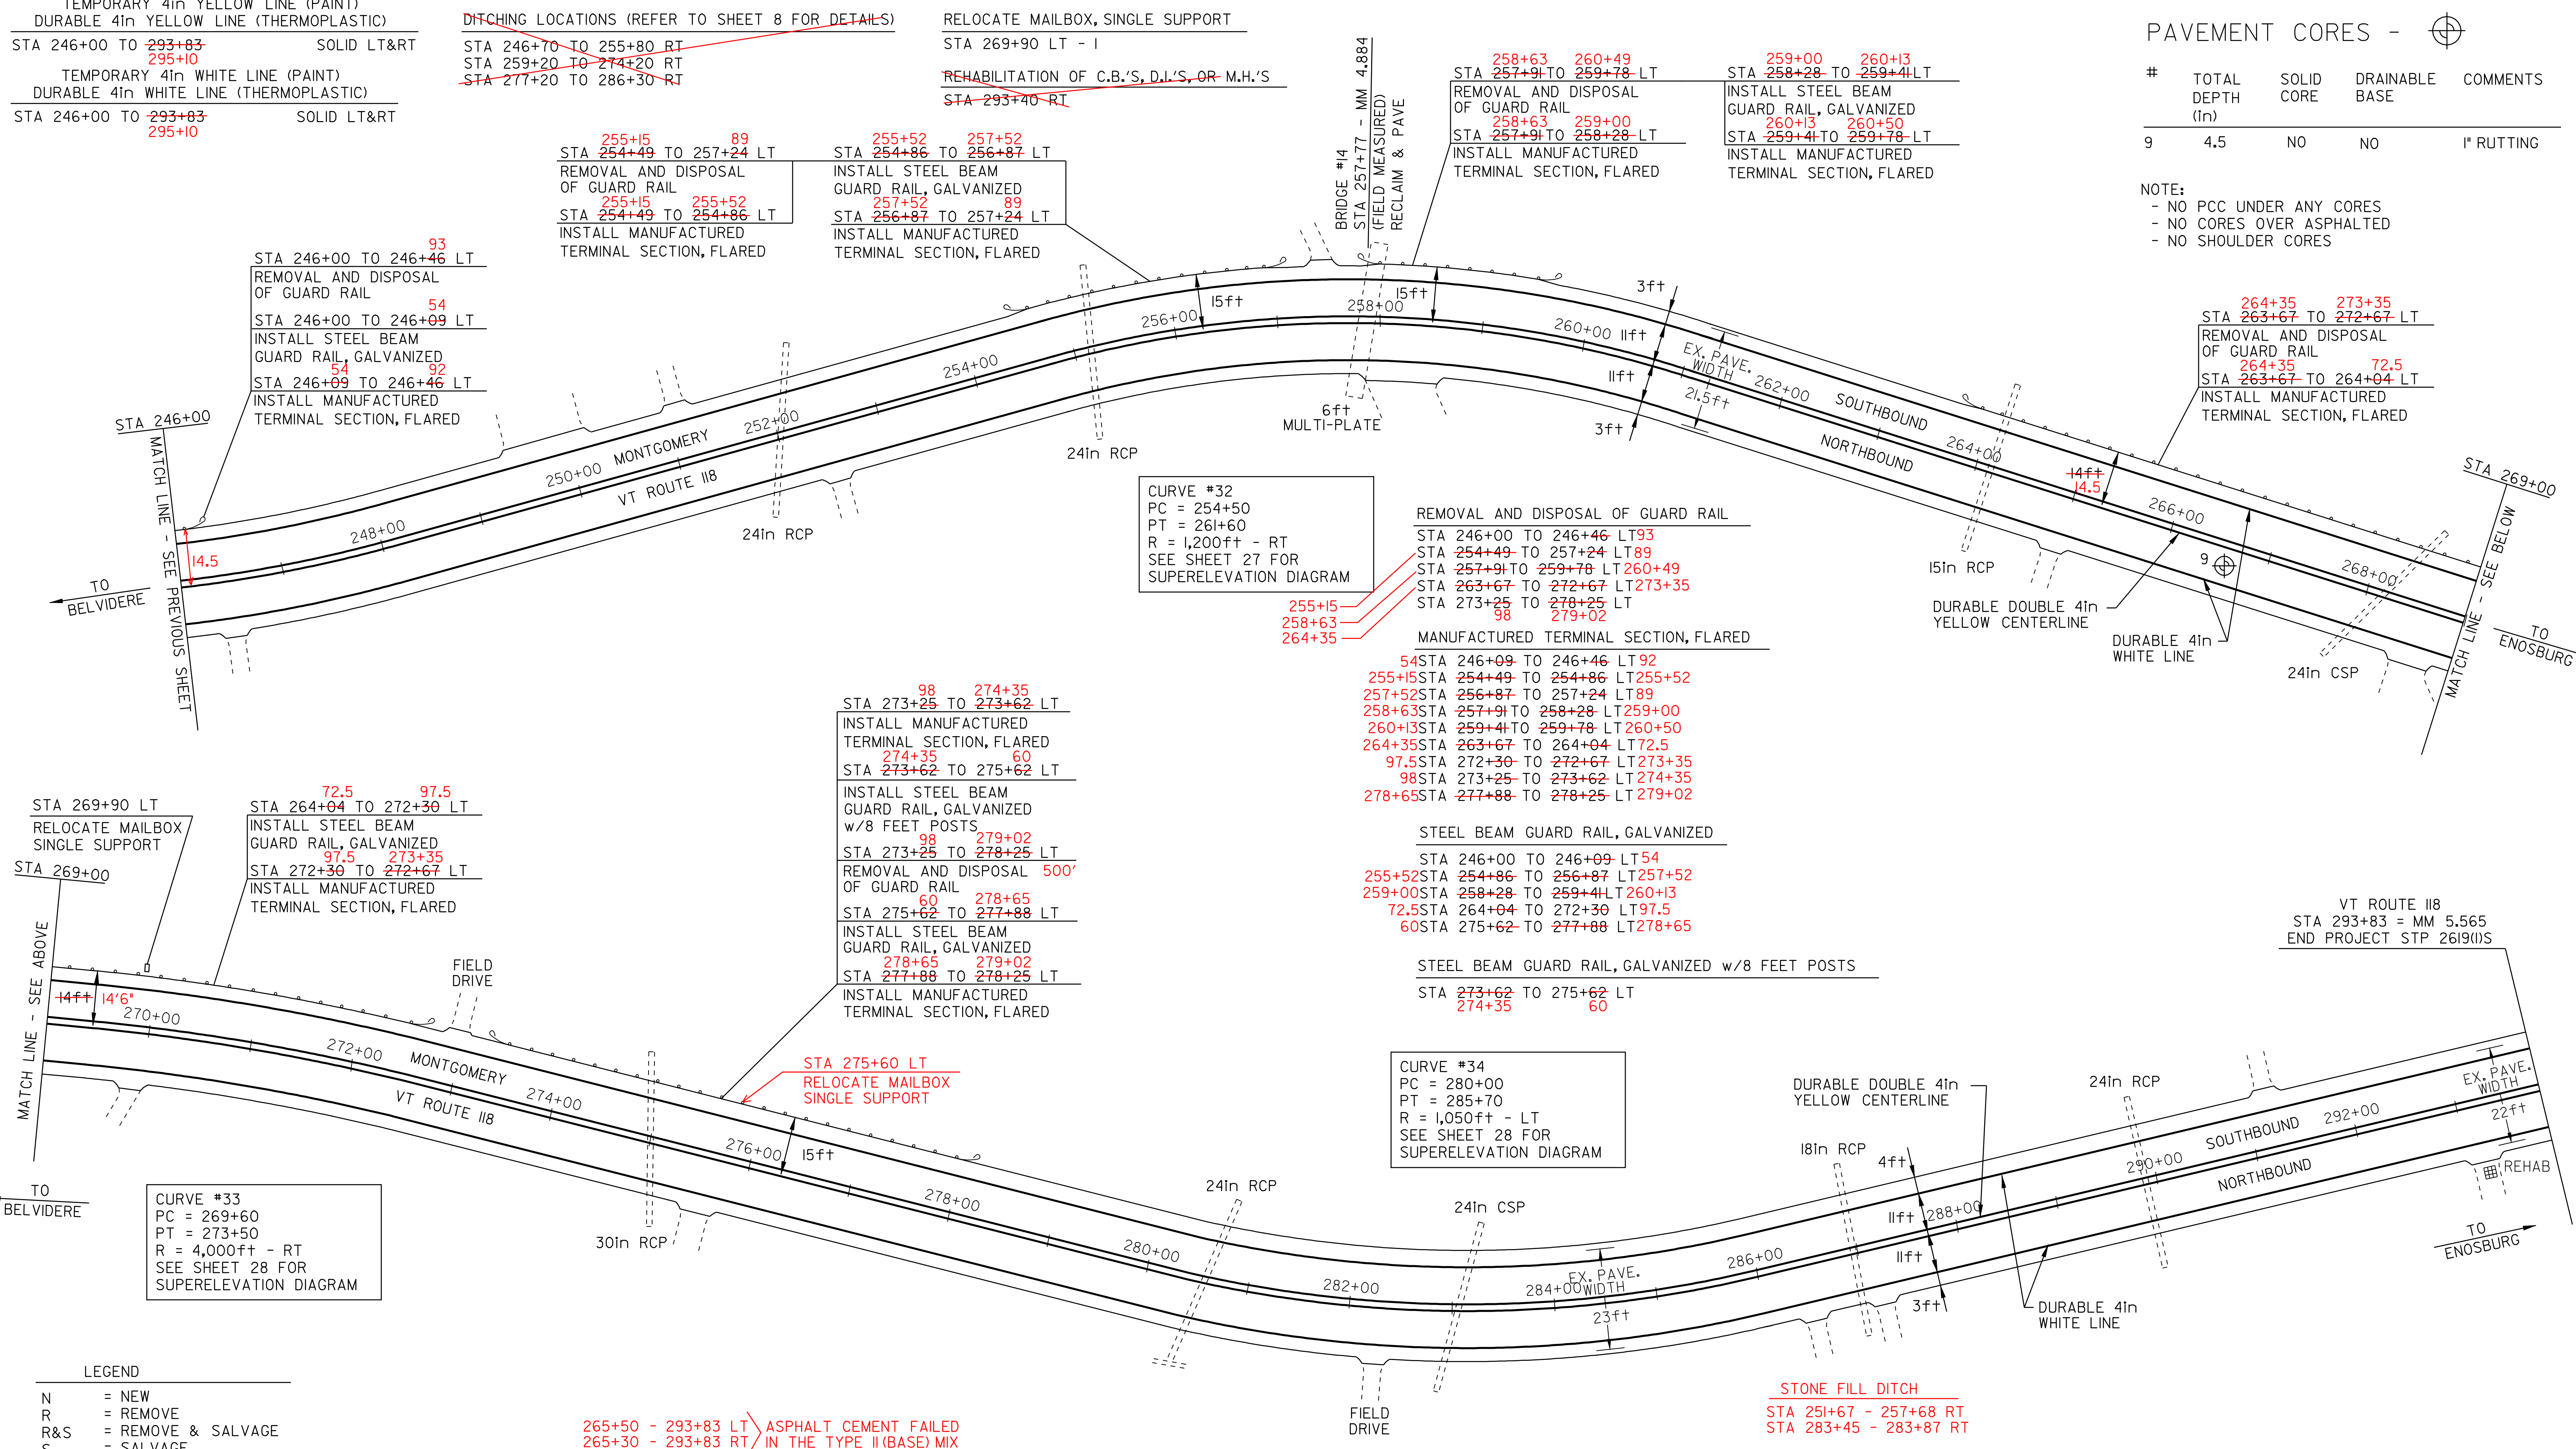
TEMPORARY 4in YELLOW LINE (PAINT)
DURABLE 4in YELLOW LINE (THERMOPLASTIC)
STA 246+00 TO 293+83 295+10 SOLID LT&RT
TEMPORARY 4in WHITE LINE (PAINT)
DURABLE 4in WHITE LINE (THERMOPLASTIC)
STA 246+00 TO 293+83 295+10 SOLID LT&RT

DITCHING LOCATIONS (REFER TO SHEET 8 FOR DETAILS)
STA 246+70 TO 255+80 RT
STA 259+20 TO 274+20 RT
STA 277+20 TO 286+30 RT

RELOCATE MAILBOX, SINGLE SUPPORT
STA 269+90 LT - 1

REHABILITATION OF C.B.'S, D.I.'S, OR M.H.'S
STA 293+40 RT

PAVEMENT CORES -

| # | TOTAL DEPTH (in) | SOLID CORE | DRAINABLE BASE | COMMENTS |
|---|---|---|---|---|
| 9 | 4.5 | NO | NO | 1" RUTTING |

NOTE:
- NO PCC UNDER ANY CORES
- NO CORES OVER ASPHALTED
- NO SHOULDER CORES

STA 257+91 258+63 TO 259+78 260+49 LT
REMOVAL AND DISPOSAL OF GUARD RAIL
STA 257+91 258+63 TO 258+28 259+00 LT
INSTALL MANUFACTURED TERMINAL SECTION, FLARED

STA 258+28 259+00 TO 259+41 260+13 LT
INSTALL STEEL BEAM GUARD RAIL, GALVANIZED
STA 259+41 260+13 TO 259+78 260+50 LT
INSTALL MANUFACTURED TERMINAL SECTION, FLARED

STA 254+49 255+15 TO 257+24 89 LT
REMOVAL AND DISPOSAL OF GUARD RAIL
STA 254+49 255+15 TO 254+86 255+52 LT
INSTALL MANUFACTURED TERMINAL SECTION, FLARED

STA 254+86 255+52 TO 256+87 257+52 LT
INSTALL STEEL BEAM GUARD RAIL, GALVANIZED
STA 256+87 257+52 TO 257+24 89 LT
INSTALL MANUFACTURED TERMINAL SECTION, FLARED

BRIDGE #14
STA 257+77 - MM 4.884
(FIELD MEASURED)
RECLAIM & PAVE

STA 246+00 TO 246+46 93 LT
REMOVAL AND DISPOSAL OF GUARD RAIL
STA 246+00 TO 246+09 54 LT
INSTALL STEEL BEAM GUARD RAIL, GALVANIZED
STA 246+09 54 TO 246+46 92 LT
INSTALL MANUFACTURED TERMINAL SECTION, FLARED

STA 264+35 263+67 TO 273+35 272+67 LT
REMOVAL AND DISPOSAL OF GUARD RAIL
STA 263+67 264+35 TO 264+04 72.5 LT
INSTALL MANUFACTURED TERMINAL SECTION, FLARED

STA 246+00
MATCH LINE - SEE PREVIOUS SHEET
TO BELVIDERE
14.5
248+00
250+00
252+00
254+00
256+00
258+00
260+00
262+00
264+00
266+00
268+00
MONTGOMERY
VT ROUTE 118
15ft
15ft
3ft
11ft
11ft
3ft
21.5ft
EX. PAVE. WIDTH
SOUTHBOUND
NORTHBOUND
14ft 14.5
6ft MULTI-PLATE
24in RCP
24in RCP
15in RCP
24in CSP
9
DURABLE DOUBLE 4in YELLOW CENTERLINE
DURABLE 4in WHITE LINE
STA 269+00
MATCH LINE - SEE BELOW
TO ENOSBURG

CURVE #32
PC = 254+50
PT = 261+60
R = 1,200ft - RT
SEE SHEET 27 FOR SUPERELEVATION DIAGRAM

REMOVAL AND DISPOSAL OF GUARD RAIL
STA 246+00 TO 246+46 LT93
STA 254+49 TO 257+24 LT89
STA 257+91 TO 259+78 LT260+49
STA 263+67 TO 272+67 LT273+35
STA 273+25 98 TO 278+25 279+02 LT
255+15
258+63
264+35

MANUFACTURED TERMINAL SECTION, FLARED
54STA 246+09 TO 246+46 LT92
255+15STA 254+49 TO 254+86 LT255+52
257+52STA 256+87 TO 257+24 LT89
258+63STA 257+91 TO 258+28 LT259+00
260+13STA 259+41 TO 259+78 LT260+50
264+35STA 263+67 TO 264+04 LT72.5
97.5STA 272+30 TO 272+67 LT273+35
98STA 273+25 TO 273+62 LT274+35
278+65STA 277+88 TO 278+25 LT279+02

STEEL BEAM GUARD RAIL, GALVANIZED
STA 246+00 TO 246+09 LT54
255+52STA 254+86 TO 256+87 LT257+52
259+00STA 258+28 TO 259+41 LT260+13
72.5STA 264+04 TO 272+30 LT97.5
60STA 275+62 TO 277+88 LT278+65

STEEL BEAM GUARD RAIL, GALVANIZED w/8 FEET POSTS
STA 273+62 274+35 TO 275+62 60 LT

STA 273+25 98 TO 273+62 274+35 LT
INSTALL MANUFACTURED TERMINAL SECTION, FLARED
STA 273+62 274+35 TO 275+62 60 LT
INSTALL STEEL BEAM GUARD RAIL, GALVANIZED w/8 FEET POSTS
STA 273+25 98 TO 278+25 279+02 LT
REMOVAL AND DISPOSAL OF GUARD RAIL 500'
STA 275+62 60 TO 277+88 278+65 LT
INSTALL STEEL BEAM GUARD RAIL, GALVANIZED
STA 277+88 278+65 TO 278+25 279+02 LT
INSTALL MANUFACTURED TERMINAL SECTION, FLARED

STA 269+90 LT
RELOCATE MAILBOX SINGLE SUPPORT
STA 269+00

STA 264+04 72.5 TO 272+30 97.5 LT
INSTALL STEEL BEAM GUARD RAIL, GALVANIZED
STA 272+30 97.5 TO 272+67 273+35 LT
INSTALL MANUFACTURED TERMINAL SECTION, FLARED

VT ROUTE 118
STA 293+83 = MM 5.565
END PROJECT STP 2619(1)S

MATCH LINE - SEE ABOVE
14ft 14'6"
270+00
272+00
274+00
276+00
278+00
280+00
282+00
284+00
286+00
288+00
290+00
292+00
MONTGOMERY
VT ROUTE 118
FIELD DRIVE
15ft
STA 275+60 LT
RELOCATE MAILBOX
SINGLE SUPPORT
30in RCP
24in RCP
24in CSP
EX. PAVE. WIDTH
23ft
18in RCP
4ft
11ft
11ft
3ft
DURABLE DOUBLE 4in YELLOW CENTERLINE
24in RCP
SOUTHBOUND
NORTHBOUND
EX. PAVE. WIDTH
22ft
REHAB
DURABLE 4in WHITE LINE
TO ENOSBURG
TO BELVIDERE
FIELD DRIVE

CURVE #34
PC = 280+00
PT = 285+70
R = 1,050ft - LT
SEE SHEET 28 FOR SUPERELEVATION DIAGRAM

CURVE #33
PC = 269+60
PT = 273+50
R = 4,000ft - RT
SEE SHEET 28 FOR SUPERELEVATION DIAGRAM

LEGEND
N = NEW
R = REMOVE
R&S = REMOVE & SALVAGE
S = SALVAGE

265+50 - 293+83 LT
265+30 - 293+83 RT
ASPHALT CEMENT FAILED IN THE TYPE II (BASE) MIX

STONE FILL DITCH
STA 251+67 - 257+68 RT
STA 283+45 - 283+87 RT